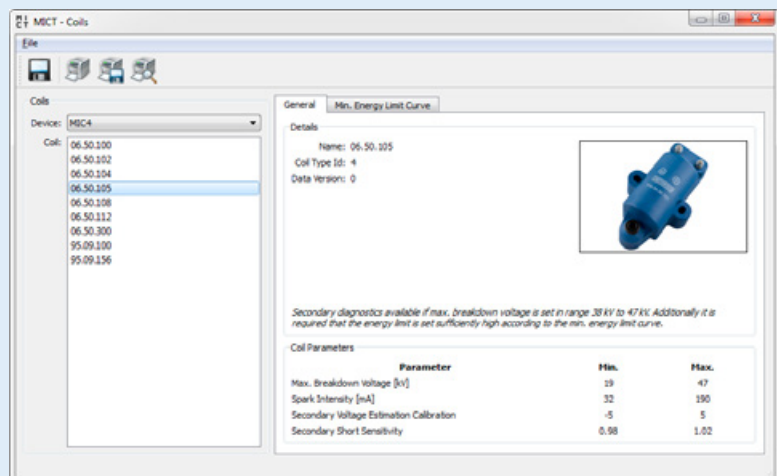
MICT - Coils

File

Coils

Device: MIC4

Coil: 06.50.100
06.50.102
06.50.104
06.50.105
06.50.108
06.50.112
06.50.300
95.09.100
95.09.156

General | Min. Energy Limit Curve

Details

Name: 06.50.105
Coil Type Id: 4
Data Version: 0

Secondary diagnostics available if max. breakdown voltage is set in range 38 kV to 47 kV. Additionally it is required that the energy limit is set sufficiently high according to the min. energy limit curve.

Coil Parameters

| Parameter | Min. | Max. |
|---|---|---|
| Max. Breakdown Voltage [kV] | 19 | 47 |
| Spark Intensity [mA] | 32 | 190 |
| Secondary Voltage Estimation Calibration | -5 | 5 |
| Secondary Short Sensitivity | 0.98 | 1.02 |